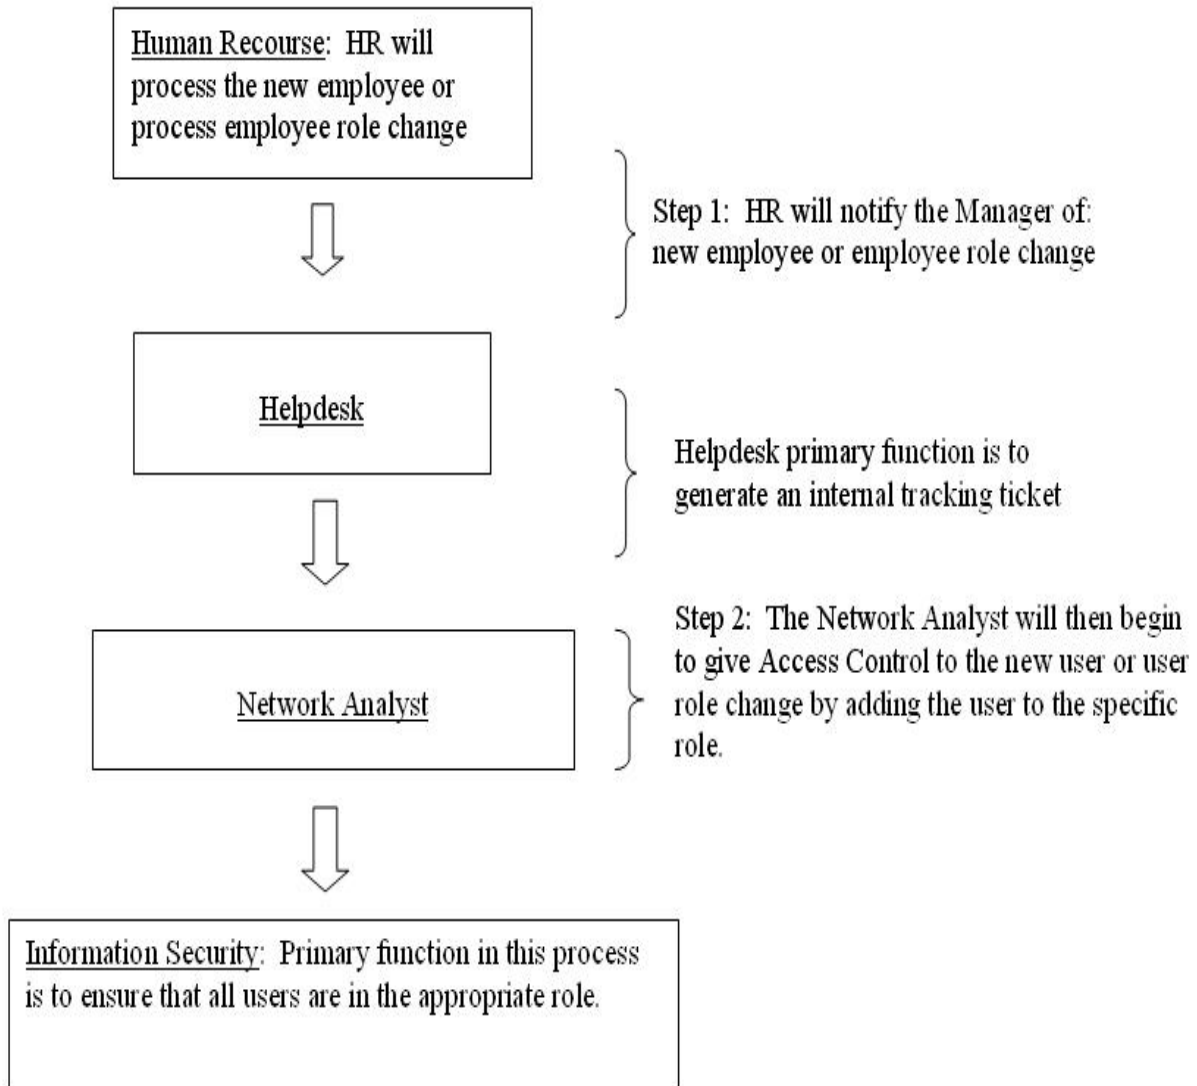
Human Recourse: HR will process the new employee or process employee role change

Step 1: HR will notify the Manager of: new employee or employee role change

Helpdesk

Helpdesk primary function is to generate an internal tracking ticket

Network Analyst

Step 2: The Network Analyst will then begin to give Access Control to the new user or user role change by adding the user to the specific role.

Information Security: Primary function in this process is to ensure that all users are in the appropriate role.